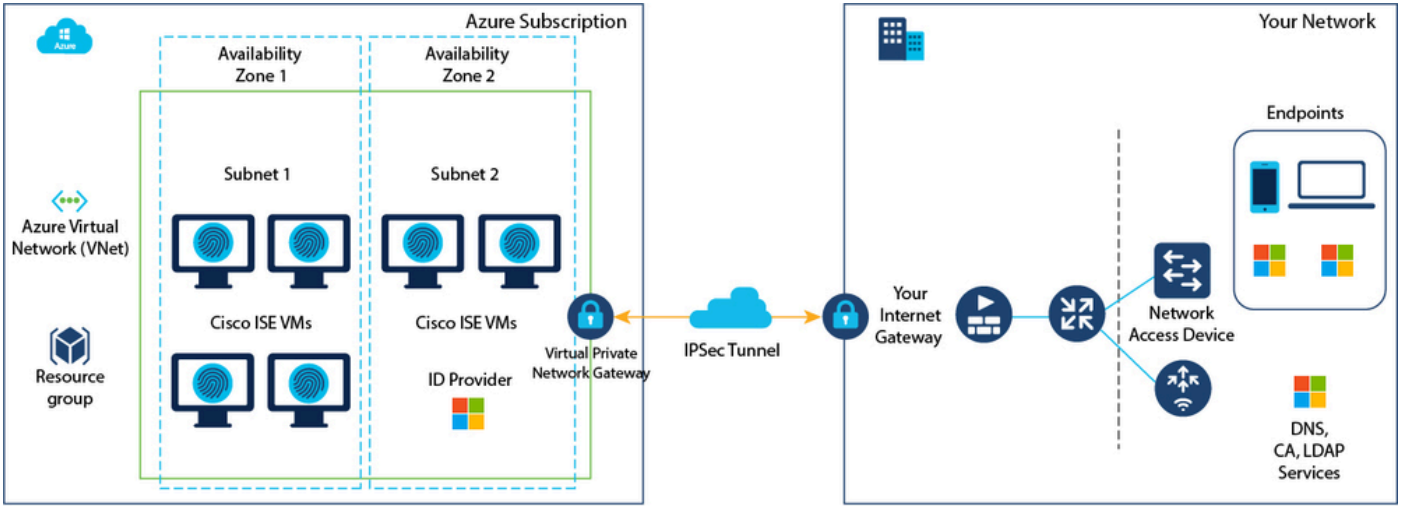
Azure Subscription

Azure

Availability Zone 1

Availability Zone 2

Subnet 1

Subnet 2

Azure Virtual Network (VNet)

Cisco ISE VMs

Cisco ISE VMs

Resource group

ID Provider

Virtual Private Network Gateway

IPSec Tunnel

Your Network

Endpoints

Your Internet Gateway

Network Access Device

DNS, CA, LDAP Services